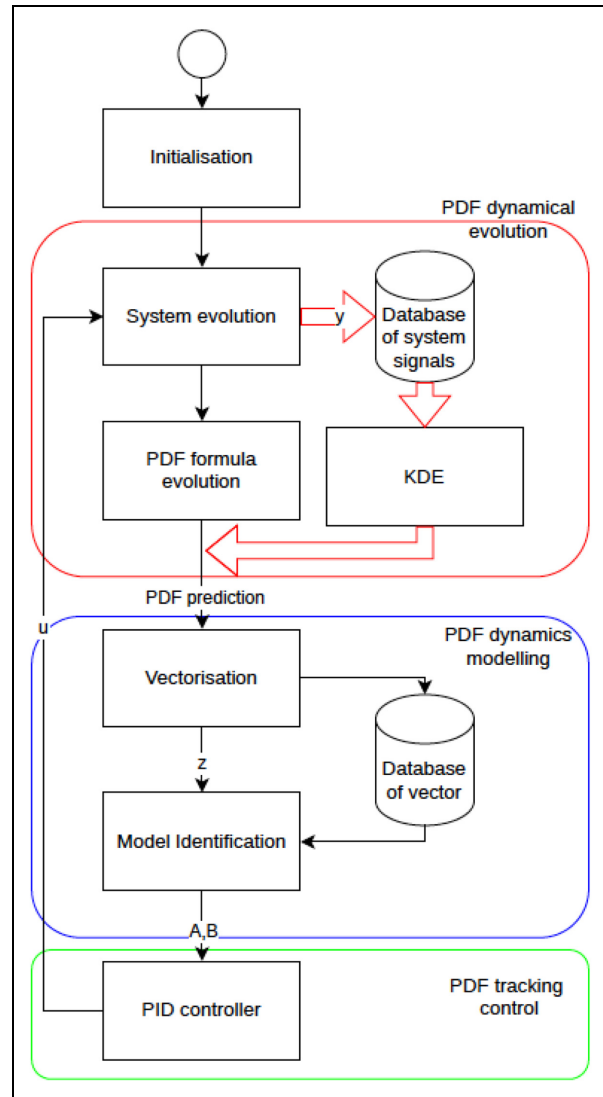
Initialisation

PDF dynamical evolution

System evolution

y

Database of system signals

PDF formula evolution

KDE

PDF prediction

u

PDF dynamics modelling

Vectorisation

z

Database of vector

Model Identification

A,B

PID controller

PDF tracking control